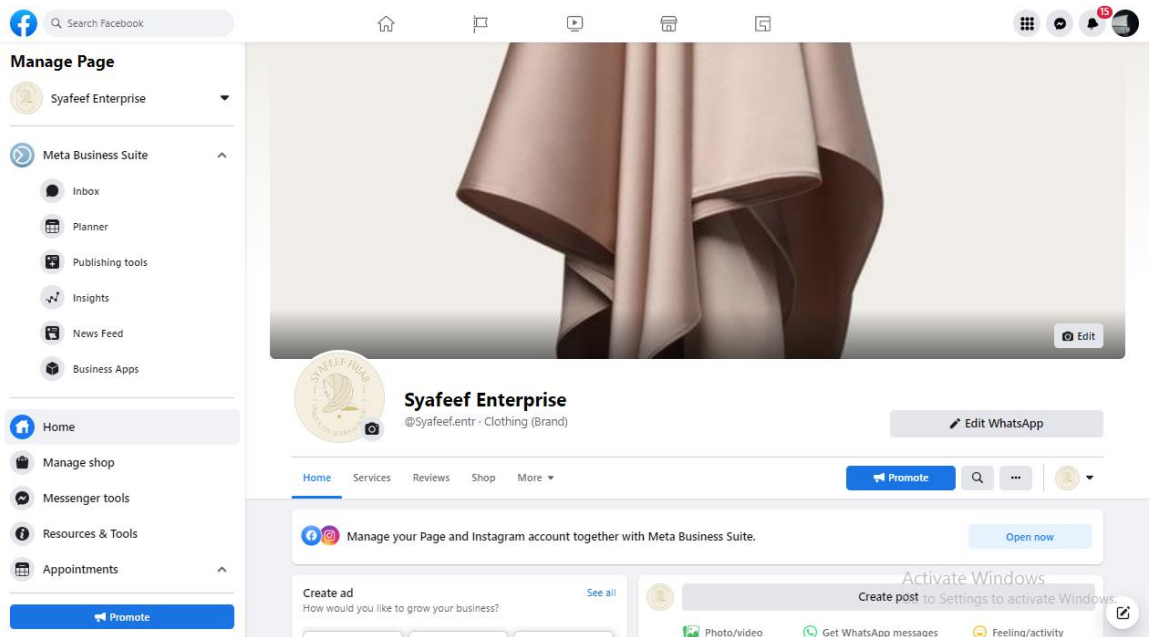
Search Facebook

15

Manage Page

Syafeef Enterprise

Meta Business Suite

Inbox

Planner

Publishing tools

Insights

News Feed

Business Apps

Home

Manage shop

Messenger tools

Resources & Tools

Appointments

Promote

Edit

SYAFEEF HIJAB

Syafeef Enterprise

@Syafeef.entr · Clothing (Brand)

Edit WhatsApp

Home Services Reviews Shop More

Promote

Manage your Page and Instagram account together with Meta Business Suite.

Open now

Create ad

See all

How would you like to grow your business?

Create post

Photo/video Get WhatsApp messages Feeling/activity

Activate Windows
Go to Settings to activate Windows.